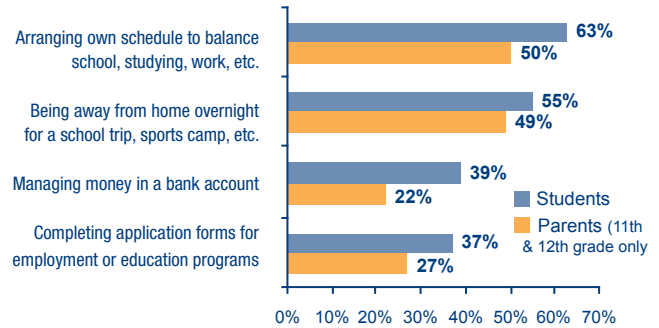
Arranging own schedule to balance school, studying, work, etc.
63%
50%

Being away from home overnight for a school trip, sports camp, etc.
55%
49%

Managing money in a bank account
39%
22%

Completing application forms for employment or education programs
37%
27%

Students
Parents (11th & 12th grade only

0% 10% 20% 30% 40% 50% 60% 70%